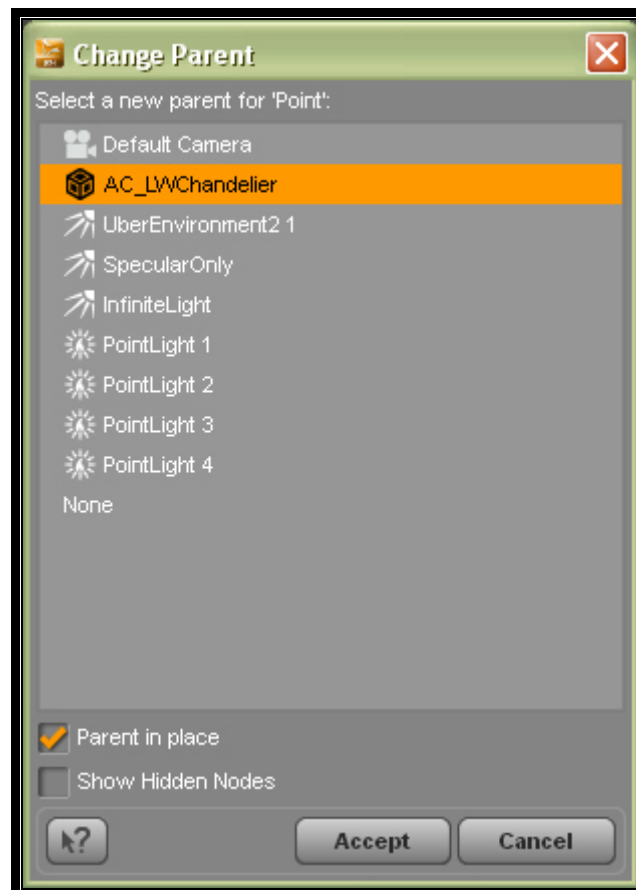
Change Parent

Select a new parent for 'Point':

Default Camera
AC_LWChandelier
UberEnvironment2 1
SpecularOnly
InfiniteLight
PointLight 1
PointLight 2
PointLight 3
PointLight 4
None

Parent in place
Show Hidden Nodes

Accept
Cancel